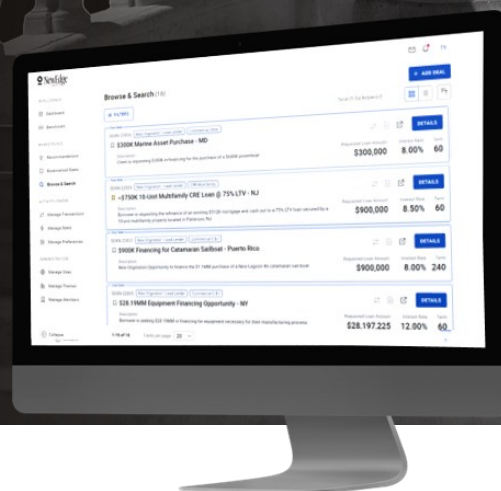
NewEdge

+ ADD DEAL

Browse & Search (18)

FILTERS

Dashboard

Recommendations

Browse & Search

Manage Transactions

Manage Deals

Manage Preferences

Manage Users

Manage Partners

Manage Members

Collapse

$300K Marine Asset Purchase - MD

$300,000 8.00% 60

DETAILS

<$750K 10-Unit Multifamily CRE Loan @ 75% LTV - NJ

$900,000 8.50% 60

DETAILS

$900K Financing for Catamaran Sailboat - Puerto Rico

$900,000 8.00% 240

DETAILS

$28.19MM Equipment Financing Opportunity - NY

$28,197,225 12.00% 60

DETAILS

Requested Loan Amount

Interest Rate

Term

Description

1-10 of 18

20